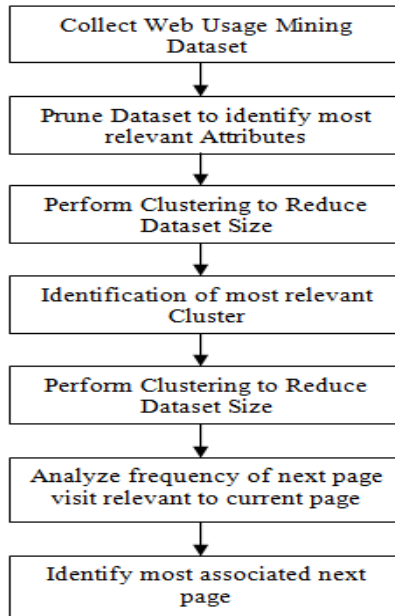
Collect Web Usage Mining Dataset

Prune Dataset to identify most relevant Attributes

Perform Clustering to Reduce Dataset Size

Identification of most relevant Cluster

Perform Clustering to Reduce Dataset Size

Analyze frequency of next page visit relevant to current page

Identify most associated next page